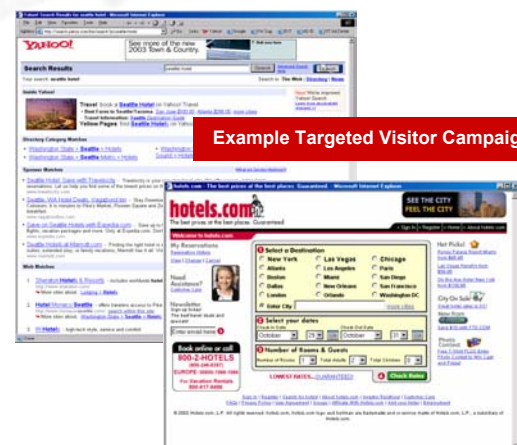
Yahoo! Search Results for seattle hotel - Microsoft Internet Explorer

YAHOO!

See more of the new 2003 Town & Country.

Search Results

seattle hotel

Search

Your search: seattle hotel

Inside Yahoo!

Travel: book a Seattle Hotel on Yahoo! Travel

Travel Information: Seattle Hotels

Yellow Pages: find Seattle Hotels on Yahoo

Directory Category Matches

Washington State > Seattle > Hotels

Washington State > Seattle Metro > Hotels

Sponsor Matches

Seattle Hotel: Save with Travelocity

Seattle, WA Hotel Deals, Vegabond Inn

Save on Seattle Hotels with Expedia.com

Seattle Hotels at Marriott.com

Web Matches

Sheraton Hotels & Resorts

Hotel Monaco Seattle

W Hotels

Example Targeted Visitor Campaig

hotels.com - The best prices at the best places. Guaranteed. - Microsoft Internet Explorer

hotels.com

The best prices at the best places. Guaranteed

SEE THE CITY
FEEL THE CITY

My Reservations

Need Assistance?

Newsletter

Book online or call
800-2-HOTELS

1 Select a Destination

New York
Atlanta
Boston
Dallas
London
Las Vegas
Los Angeles
Miami
New Orleans
Orlando
Chicago
Paris
San Diego
San Francisco
Washington DC

Other City:

more cities

2 Select your dates

Check In Date
October
Check Out Date
October

3 Number of Rooms & Guests

Number of Rooms
Total Adults
Total Children

LOWEST RATES...GUARANTEED

Check Rates

Hot Picks!

City On Sale

New from

Photo Contest

© 2002 Hotels.com, L.P. All rights reserved.